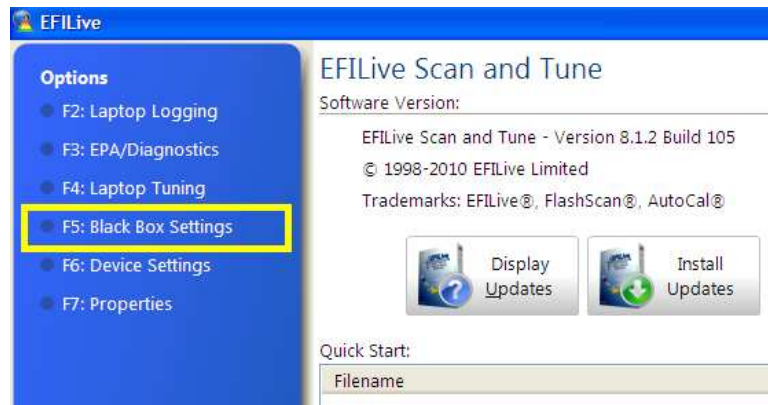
EFILive

Options

F2: Laptop Logging

F3: EPA/Diagnostics

F4: Laptop Tuning

F5: Black Box Settings

F6: Device Settings

F7: Properties

EFILive Scan and Tune

Software Version:

EFILive Scan and Tune - Version 8.1.2 Build 105

© 1998-2010 EFILive Limited

Trademarks: EFILive®, FlashScan®, AutoCal®

Display Updates

Install Updates

Quick Start:

| Filename |
|---|